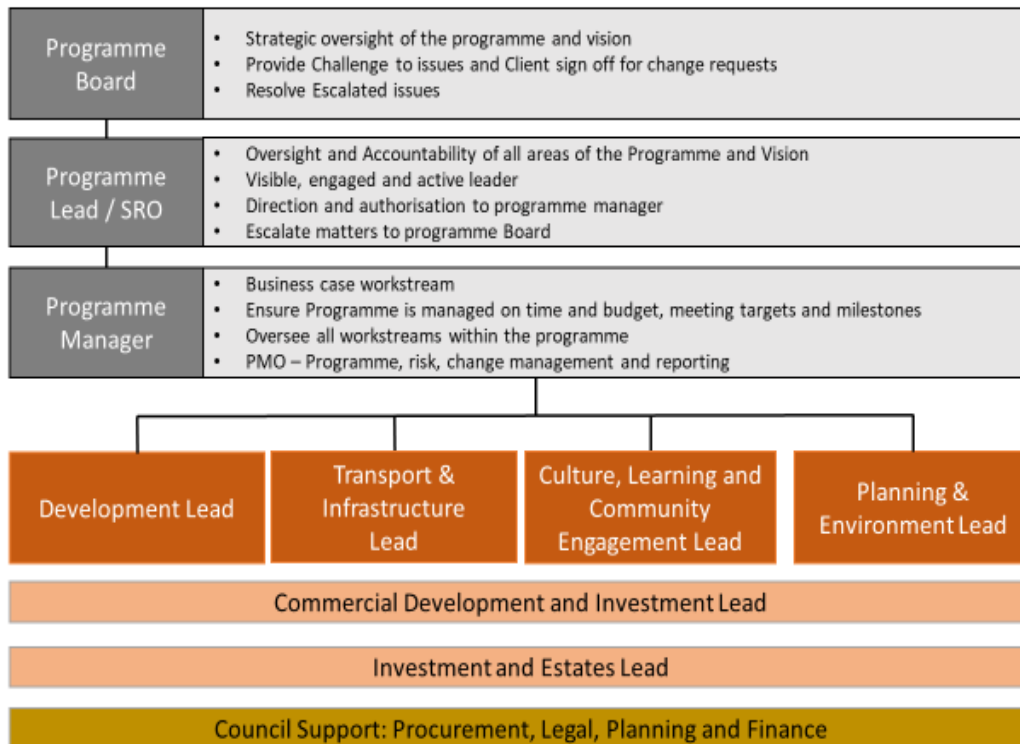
Programme Board

- Strategic oversight of the programme and vision
- Provide Challenge to issues and Client sign off for change requests
- Resolve Escalated issues

Programme Lead / SRO

- Oversight and Accountability of all areas of the Programme and Vision
- Visible, engaged and active leader
- Direction and authorisation to programme manager
- Escalate matters to programme Board

Programme Manager

- Business case workstream
- Ensure Programme is managed on time and budget, meeting targets and milestones
- Oversee all workstreams within the programme
- PMO – Programme, risk, change management and reporting

Development Lead

Transport & Infrastructure Lead

Culture, Learning and Community Engagement Lead

Planning & Environment Lead

Commercial Development and Investment Lead

Investment and Estates Lead

Council Support: Procurement, Legal, Planning and Finance